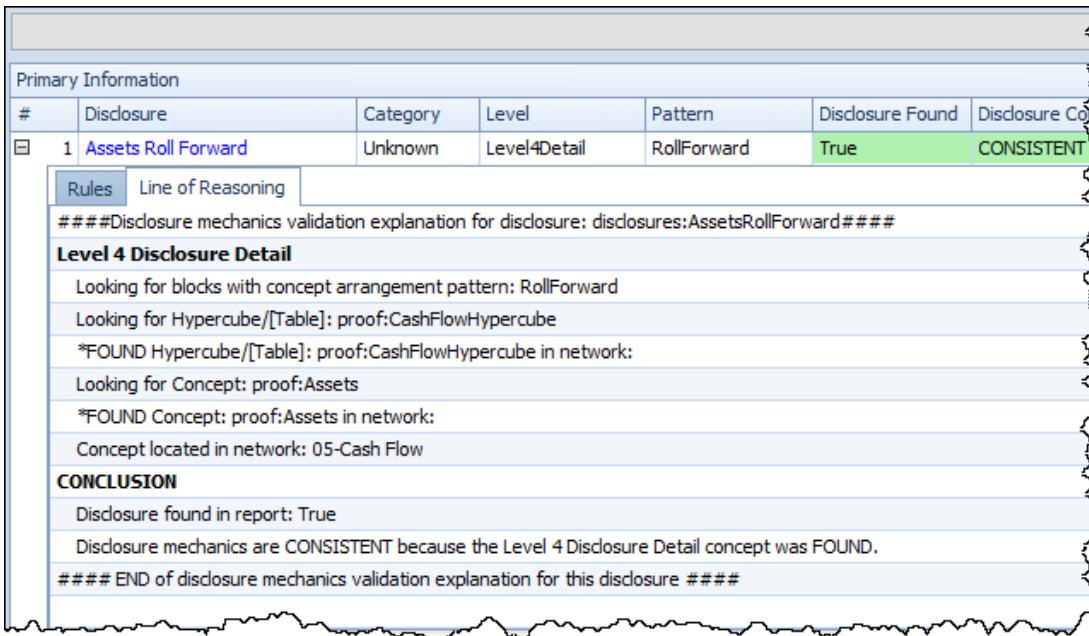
Primary Information

| # | Disclosure | Category | Level | Pattern | Disclosure Found | Disclosure Co |
|---|---|---|---|---|---|---|
| ⊟ 1 | Assets Roll Forward | Unknown | Level4Detail | RollForward | True | CONSISTENT |

Rules | Line of Reasoning

####Disclosure mechanics validation explanation for disclosure: disclosures:AssetsRollForward####

**Level 4 Disclosure Detail**

Looking for blocks with concept arrangement pattern: RollForward

Looking for Hypercube/[Table]: proof:CashFlowHypercube

*FOUND Hypercube/[Table]: proof:CashFlowHypercube in network:

Looking for Concept: proof:Assets

*FOUND Concept: proof:Assets in network:

Concept located in network: 05-Cash Flow

**CONCLUSION**

Disclosure found in report: True

Disclosure mechanics are CONSISTENT because the Level 4 Disclosure Detail concept was FOUND.

#### END of disclosure mechanics validation explanation for this disclosure ####